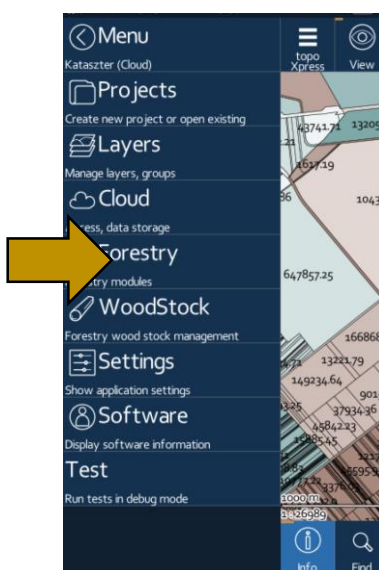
Menu
Kataszter (Cloud)
Projects
Create new project or open existing
Layers
Manage layers, groups
Cloud
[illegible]ess, data storage
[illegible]Forestry
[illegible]try modules
WoodStock
Forestry wood stock management
Settings
Show application settings
Software
Display software information
Test
Run tests in debug mode

topo Xpress
View
43741.71
1320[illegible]
1617.19
1043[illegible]
647857.25
16686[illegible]
13221.79
149234.64
901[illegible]
37934.36
4584.23
1000 m
1 : 26989
Info
Find